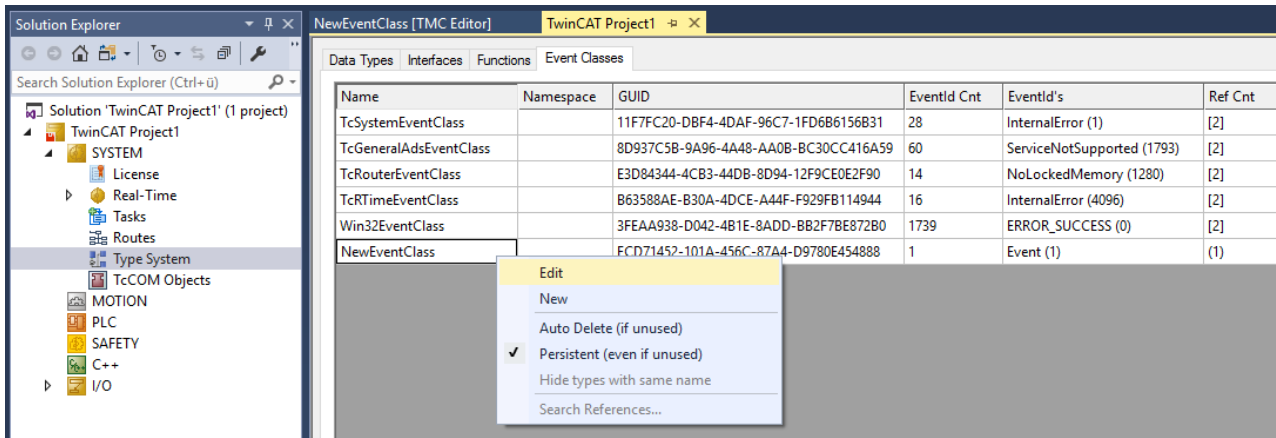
Solution Explorer

Search Solution Explorer (Ctrl+ü)

Solution 'TwinCAT Project1' (1 project)
TwinCAT Project1
SYSTEM
License
Real-Time
Tasks
Routes
Type System
TcCOM Objects
MOTION
PLC
SAFETY
C++
I/O

NewEventClass [TMC Editor]
TwinCAT Project1

Data Types | Interfaces | Functions | Event Classes

| Name | Namespace | GUID | EventId Cnt | EventId's | Ref Cnt |
|---|---|---|---|---|---|
| TcSystemEventClass | | 11F7FC20-DBF4-4DAF-96C7-1FD6B6156B31 | 28 | InternalError (1) | [2] |
| TcGeneralAdsEventClass | | 8D937C5B-9A96-4A48-AA0B-BC30CC416A59 | 60 | ServiceNotSupported (1793) | [2] |
| TcRouterEventClass | | E3D84344-4CB3-44DB-8D94-12F9CE0E2F90 | 14 | NoLockedMemory (1280) | [2] |
| TcRTimeEventClass | | B63588AE-B30A-4DCE-A44F-F929FB114944 | 16 | InternalError (4096) | [2] |
| Win32EventClass | | 3FEAA938-D042-4B1E-8ADD-BB2F7BE872B0 | 1739 | ERROR_SUCCESS (0) | [2] |
| NewEventClass | | FCD71452-101A-456C-87A4-D9780E454888 | 1 | Event (1) | (1) |

Edit
New
Auto Delete (if unused)
✓ Persistent (even if unused)
Hide types with same name
Search References...